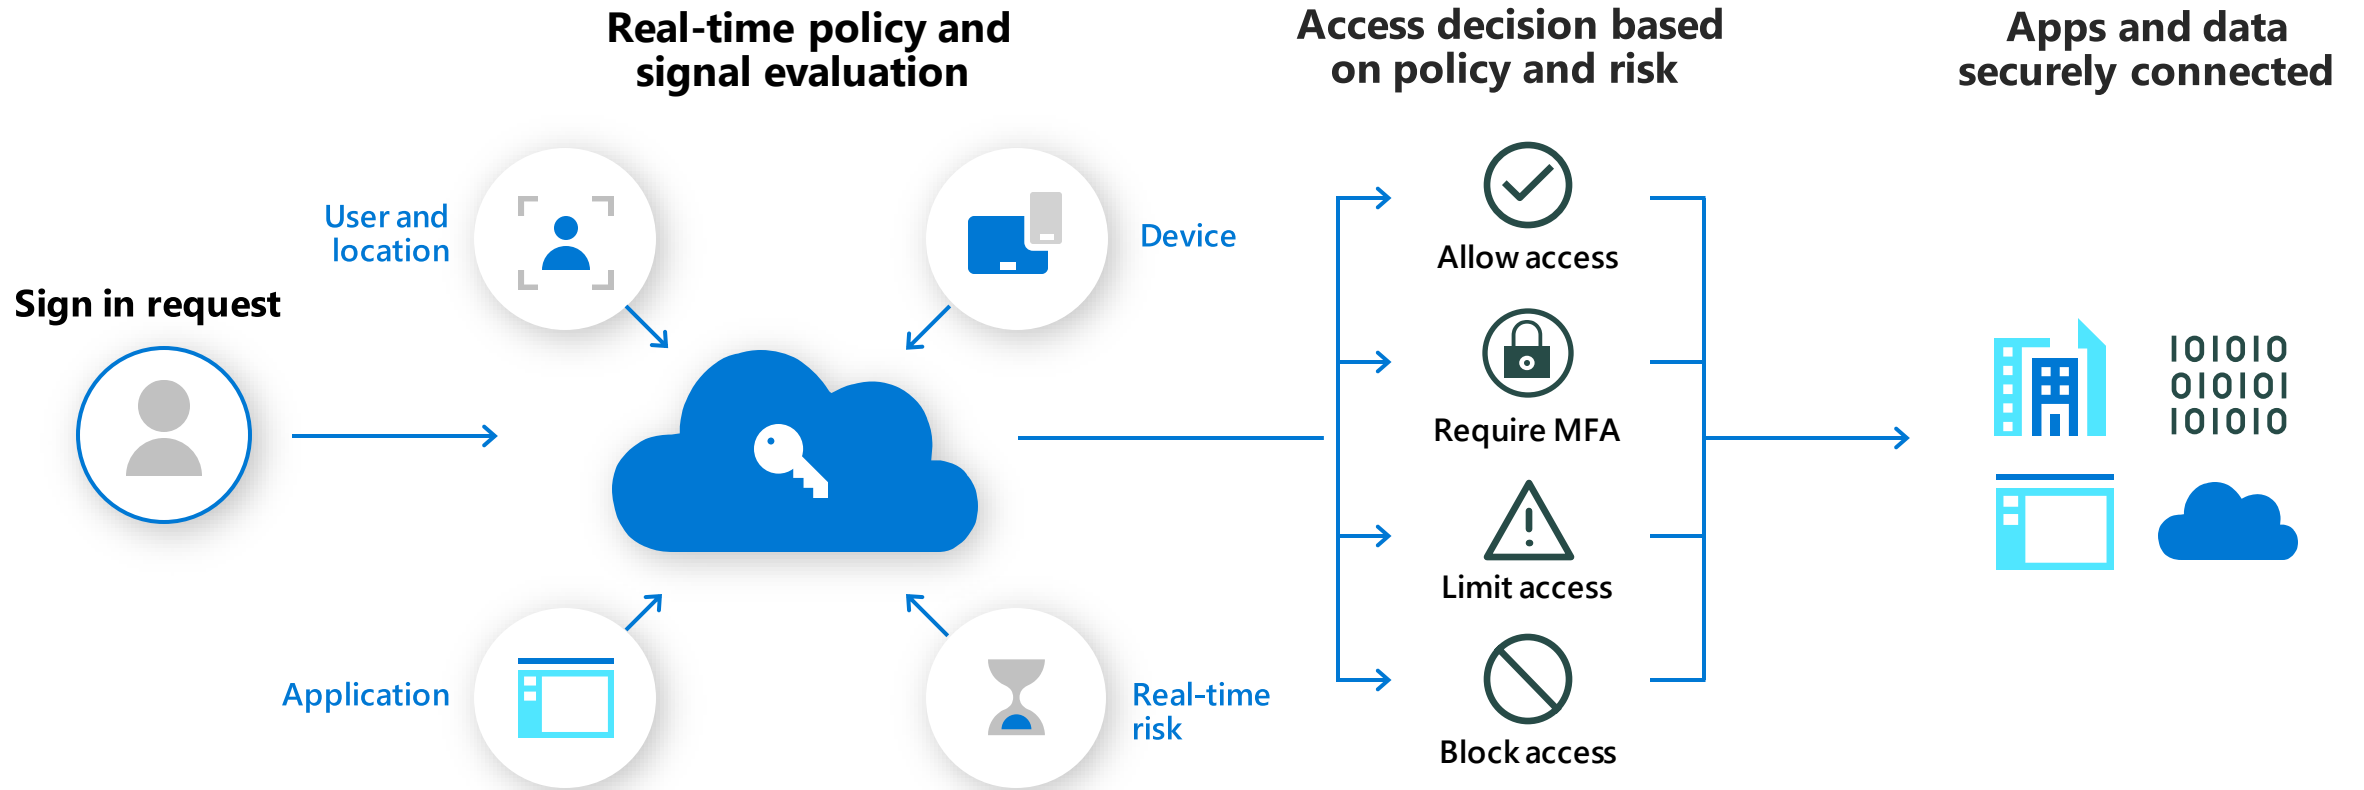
Real-time policy and signal evaluation

Access decision based on policy and risk

Apps and data securely connected

Sign in request

User and location

Device

Application

Real-time risk

Allow access

Require MFA

Limit access

Block access

101010
010101
101010